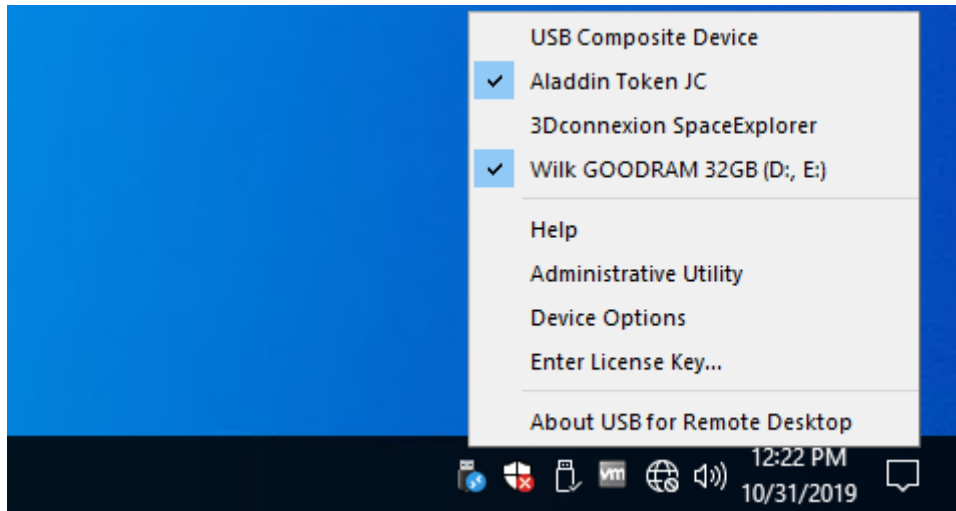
USB Composite Device
✔ Aladdin Token JC
3Dconnexion SpaceExplorer
✔ Wilk GOODRAM 32GB (D:, E:)

Help
Administrative Utility
Device Options
Enter License Key...

About USB for Remote Desktop

vm

12:22 PM
10/31/2019